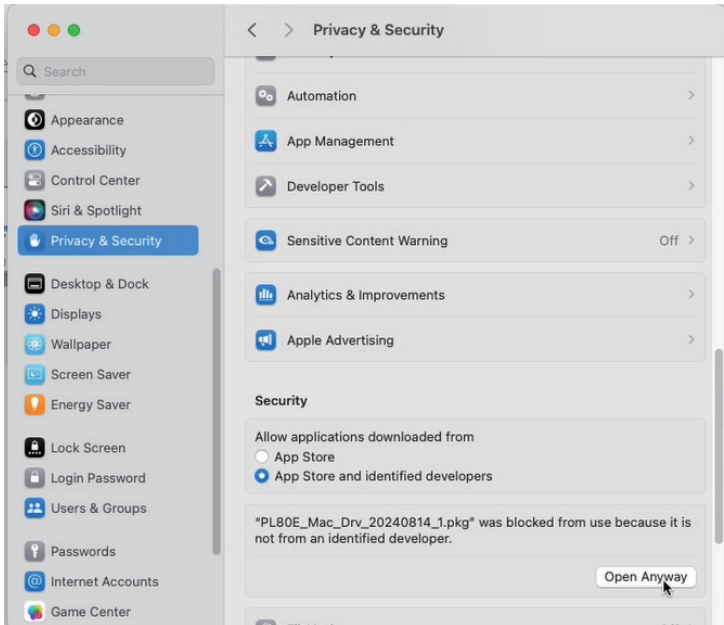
Search

Appearance
Accessibility
Control Center
Siri & Spotlight
Privacy & Security

Desktop & Dock
Displays
Wallpaper
Screen Saver
Energy Saver

Lock Screen
Login Password
Users & Groups

Passwords
Internet Accounts
Game Center

Privacy & Security

Automation
App Management
Developer Tools

Sensitive Content Warning Off

Analytics & Improvements
Apple Advertising

Security

Allow applications downloaded from
App Store
App Store and identified developers

"PL80E_Mac_Drv_20240814_1.pkg" was blocked from use because it is not from an identified developer.

Open Anyway